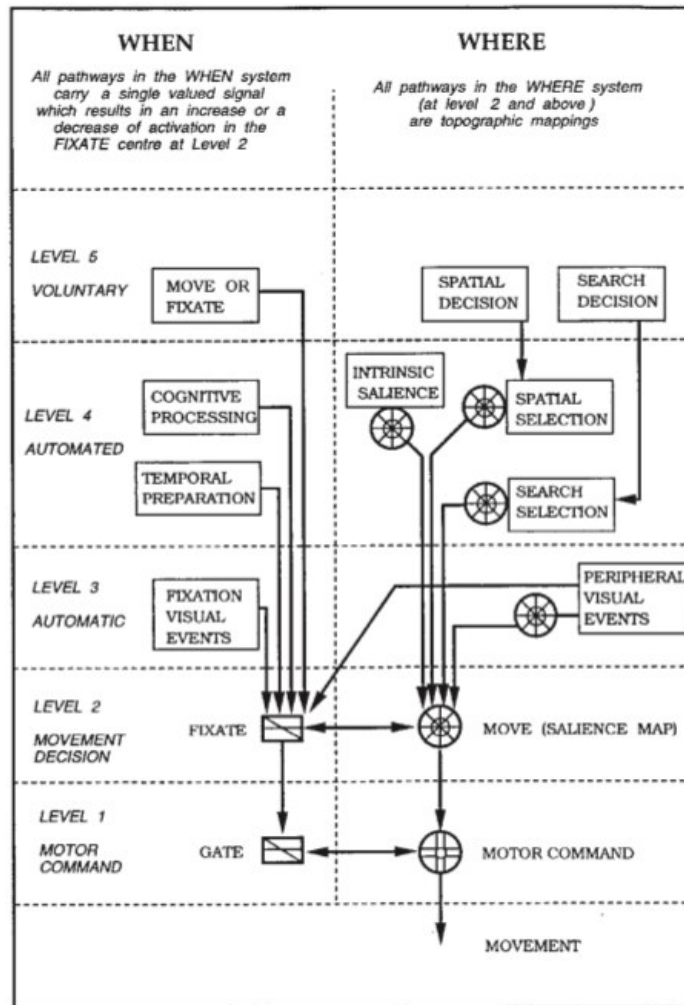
WHEN

All pathways in the WHEN system carry a single valued signal which results in an increase or a decrease of activation in the FIXATE centre at Level 2

WHERE

All pathways in the WHERE system (at level 2 and above) are topographic mappings

LEVEL 5

VOLUNTARY

MOVE OR FIXATE

SPATIAL DECISION

SEARCH DECISION

LEVEL 4

AUTOMATED

COGNITIVE PROCESSING

TEMPORAL PREPARATION

INTRINSIC SALIENCE

SPATIAL SELECTION

SEARCH SELECTION

LEVEL 3

AUTOMATIC

FIXATION VISUAL EVENTS

PERIPHERAL VISUAL EVENTS

LEVEL 2

MOVEMENT DECISION

FIXATE

MOVE (SALIENCE MAP)

LEVEL 1

MOTOR COMMAND

GATE

MOTOR COMMAND

MOVEMENT